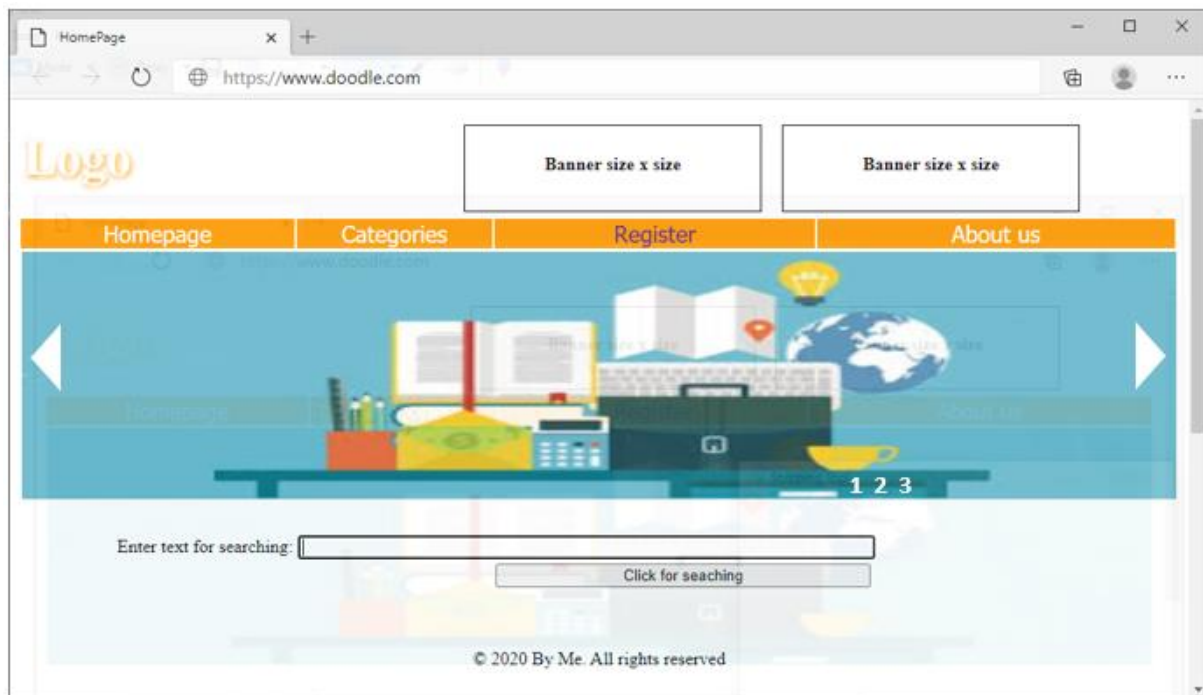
HomePage

https://www.doodle.com

Logo

Banner size x size

Banner size x size

Homepage | Categories | Register | About us

1 2 3

Enter text for searching:

Click for seaching

© 2020 By Me. All rights reserved